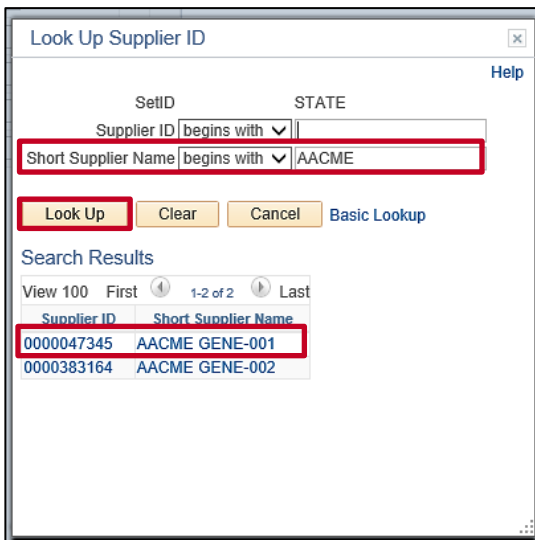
Look Up Supplier ID

×

Help

SetID STATE

Supplier ID begins with

Short Supplier Name begins with AACME

Look Up Clear Cancel Basic Lookup

Search Results

View 100 First 1-2 of 2 Last

| Supplier ID | Short Supplier Name |
|---|---|
| 0000047345 | AACME GENE-001 |
| 0000383164 | AACME GENE-002 |